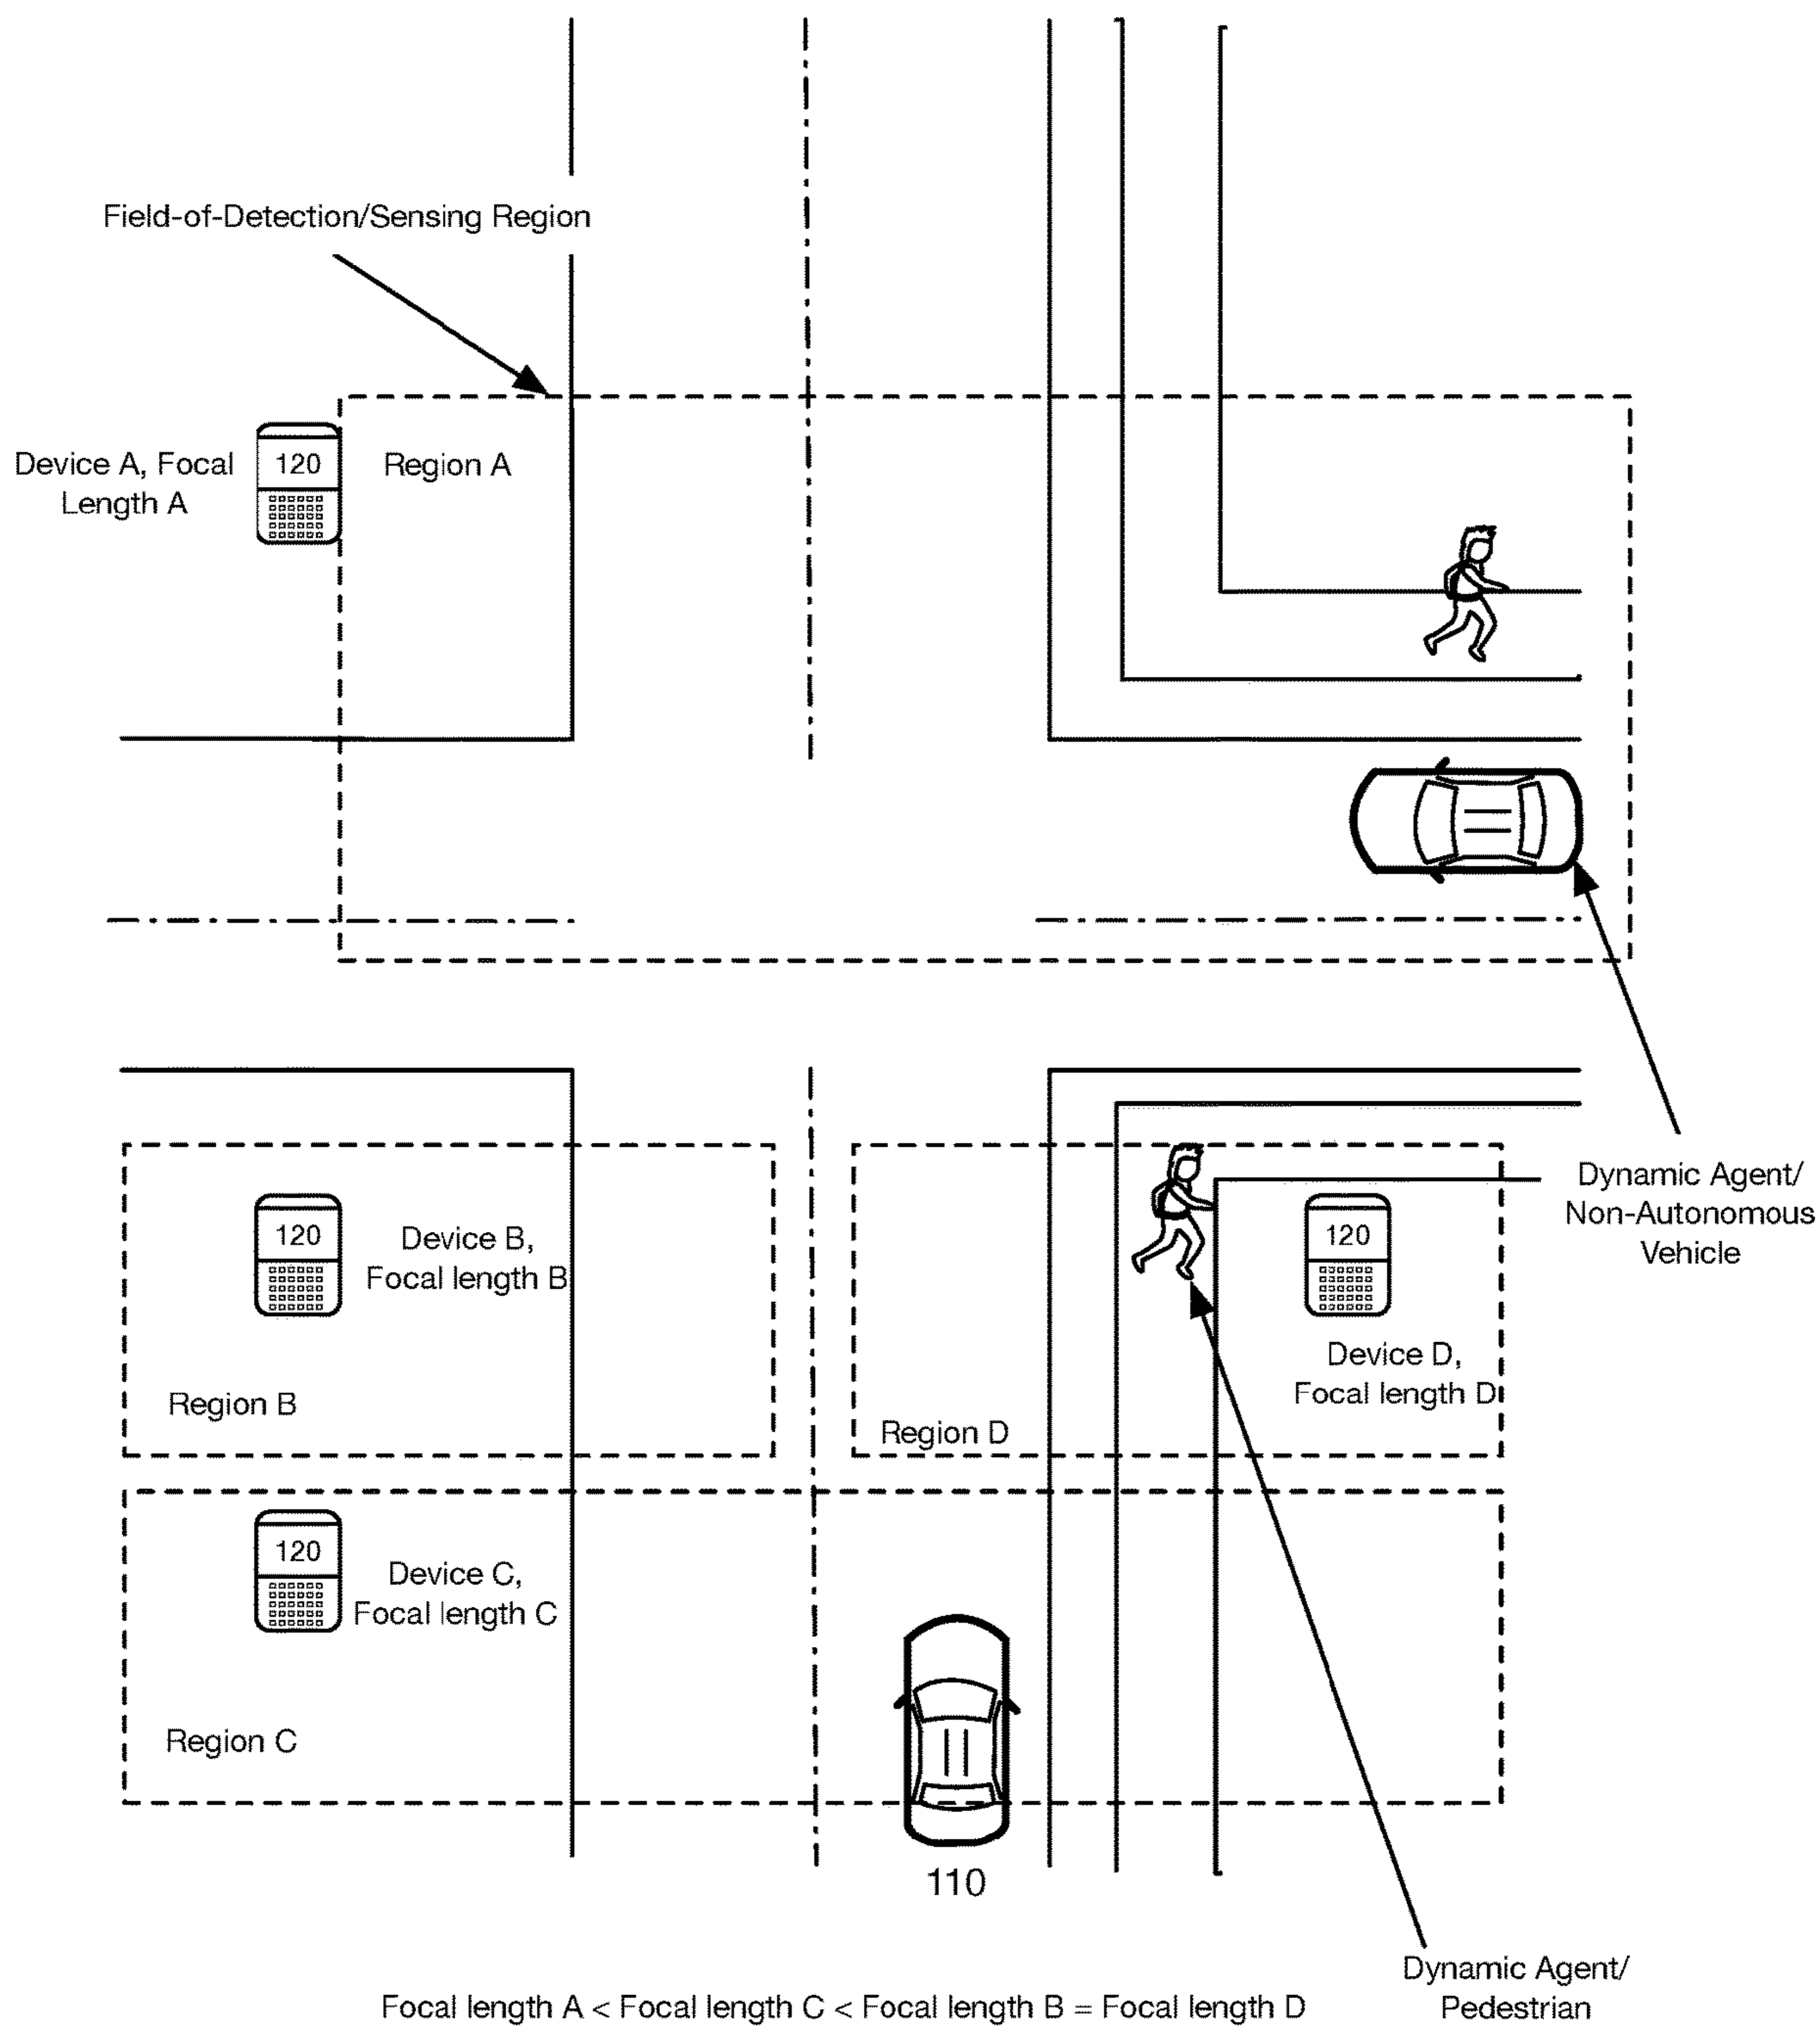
Field-of-Detection/Sensing Region

Device A, Focal Length A

120

Region A

120

Device B, Focal length B

Region B

Region D

120

Device D, Focal length D

Dynamic Agent/ Non-Autonomous Vehicle

120

Device C, Focal length C

Region C

110

Dynamic Agent/ Pedestrian

Focal length A < Focal length C < Focal length B = Focal length D